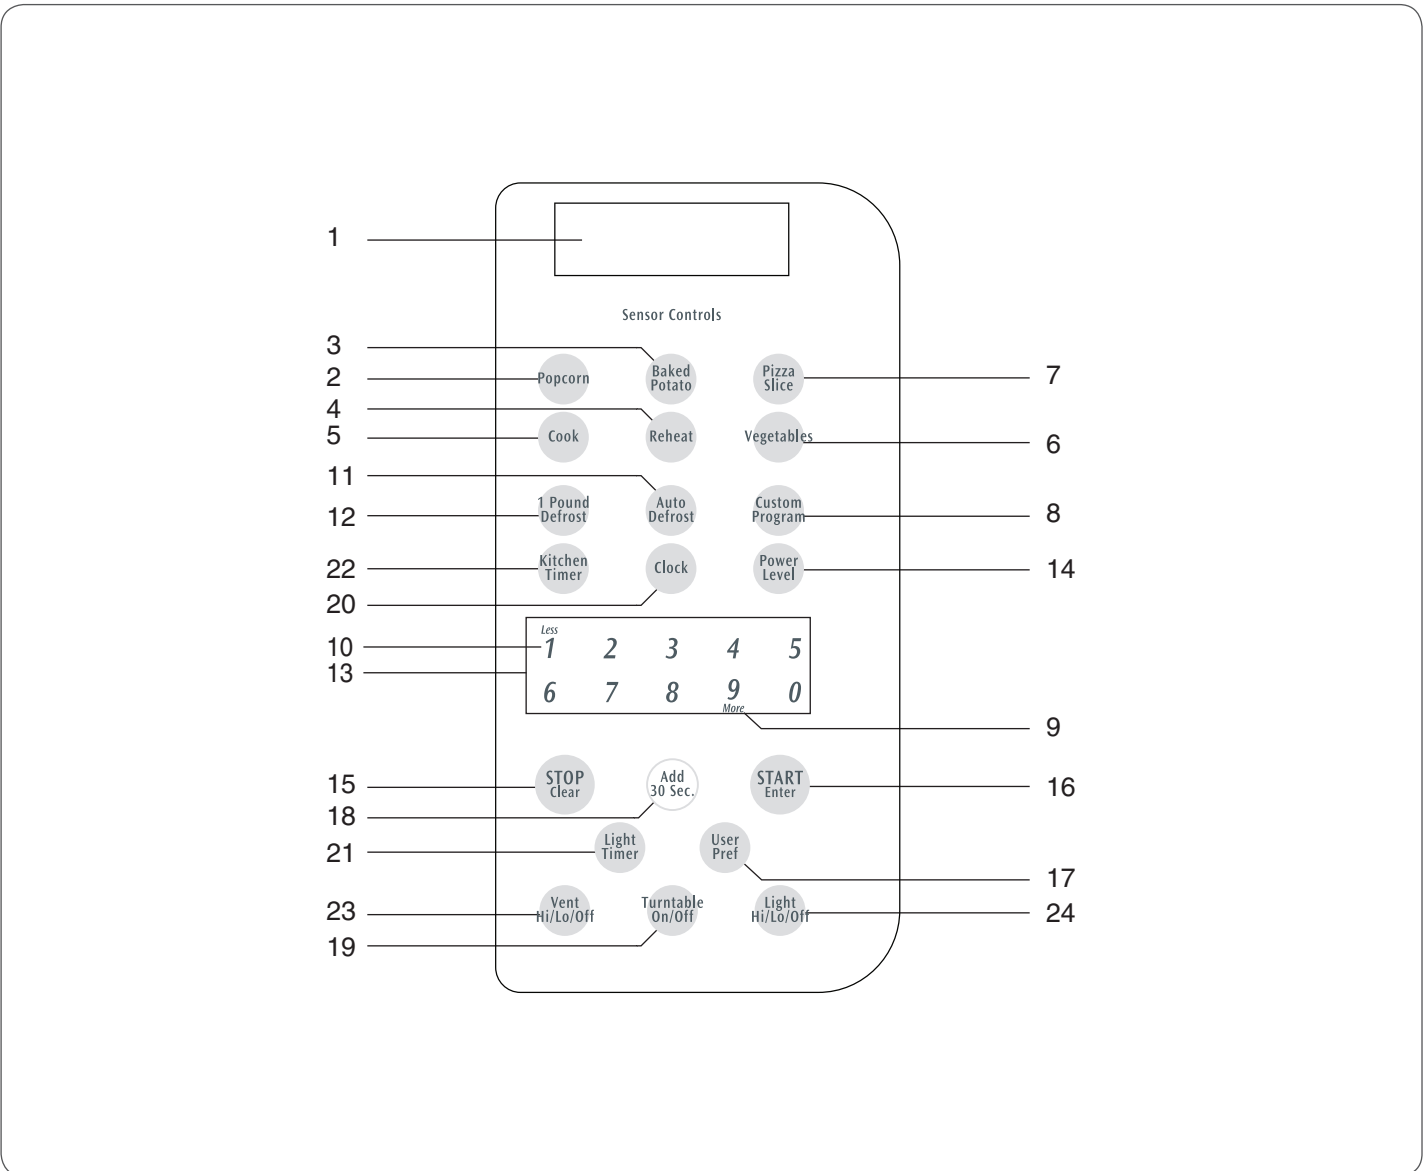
1

Sensor Controls

3
2 Popcorn
Baked Potato
Pizza Slice 7
4
5 Cook
Reheat
Vegetables 6
11
12 1 Pound Defrost
Auto Defrost
Custom Program 8
22 Kitchen Timer
Clock
Power Level 14
20

10 Less 1 2 3 4 5
13 6 7 8 9 More 0
9

15 STOP Clear
Add 30 Sec.
START Enter 16
18
21 Light Timer
User Pref
17
23 Vent Hi/Lo/Off
Turntable On/Off
Light Hi/Lo/Off 24
19